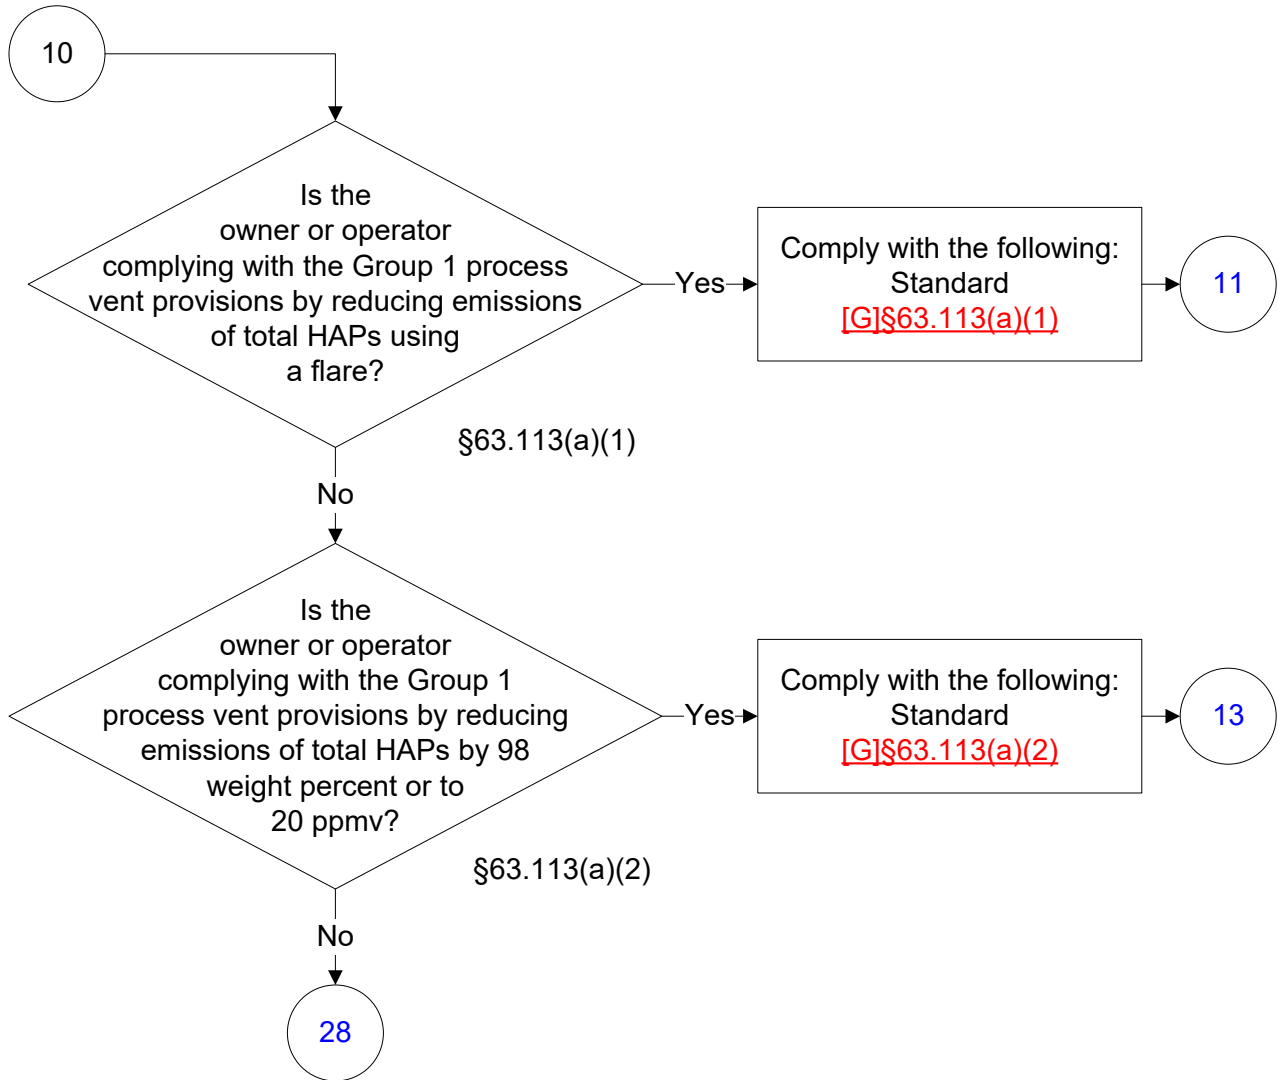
10

Is the owner or operator complying with the Group 1 process vent provisions by reducing emissions of total HAPs using a flare?

§63.113(a)(1)

Yes

Comply with the following: Standard [G]§63.113(a)(1)

11

No

Is the owner or operator complying with the Group 1 process vent provisions by reducing emissions of total HAPs by 98 weight percent or to 20 ppmv?

§63.113(a)(2)

Yes

Comply with the following: Standard [G]§63.113(a)(2)

13

No

28